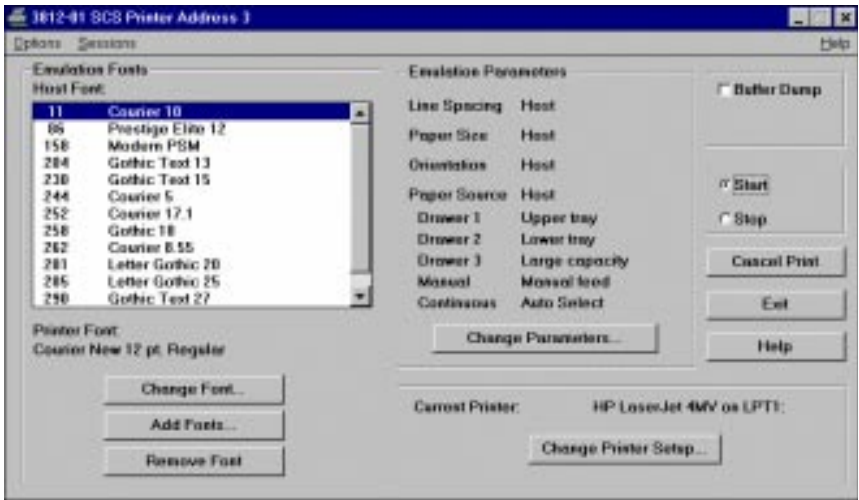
3812-01 SCS Printer Address 3

Options Sessions Help

Emulation Fonts

Host Font:

| | |
|---|---|
| 11 | Courier 10 |
| 86 | Prestige Elite 12 |
| 158 | Modern PSM |
| 204 | Gothic Text 13 |
| 230 | Gothic Text 15 |
| 244 | Courier 5 |
| 252 | Courier 17.1 |
| 258 | Gothic 18 |
| 262 | Courier 8.55 |
| 281 | Letter Gothic 20 |
| 285 | Letter Gothic 25 |
| 290 | Gothic Text 27 |

Printer Font:
Courier New 12 pt. Regular

Change Font...

Add Fonts...

Remove Font

Emulation Parameters

| | |
|---|---|
| Line Spacing | Host |
| Paper Size | Host |
| Orientation | Host |
| Paper Source | Host |
| Drawer 1 | Upper tray |
| Drawer 2 | Lower tray |
| Drawer 3 | Large capacity |
| Manual | Manual feed |
| Continuous | Auto Select |

Change Parameters...

Buffer Dump

Start

Stop

Cancel Print

Exit

Help

Current Printer: HP LaserJet 4MV on LPT1:

Change Printer Setup...